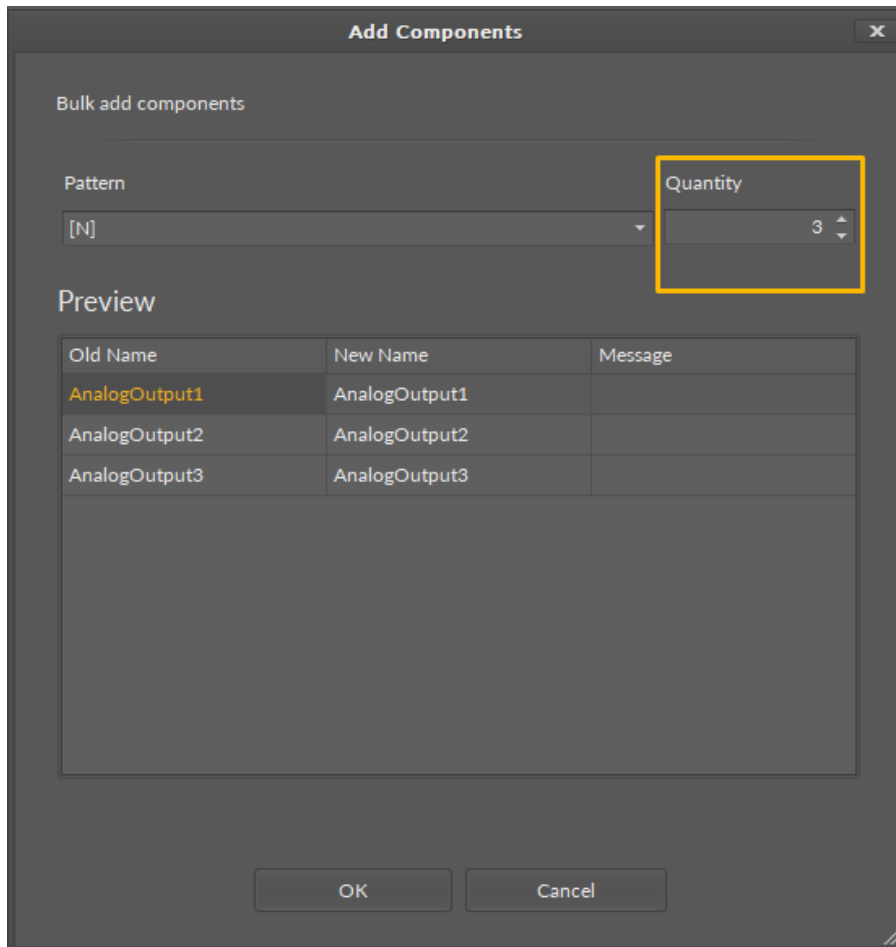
Add Components

Bulk add components

Pattern
[N]

Quantity
3

Preview

| Old Name | New Name | Message |
|---|---|---|
| AnalogOutput1 | AnalogOutput1 | |
| AnalogOutput2 | AnalogOutput2 | |
| AnalogOutput3 | AnalogOutput3 | |

OK
Cancel